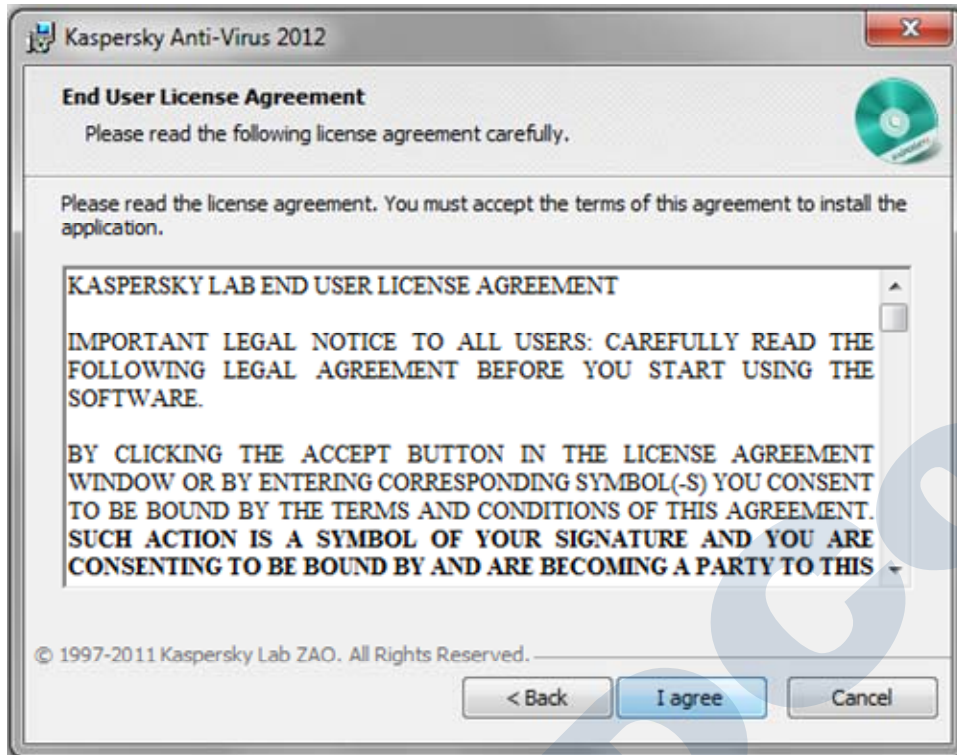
Kaspersky Anti-Virus 2012

End User License Agreement

Please read the following license agreement carefully.

Please read the license agreement. You must accept the terms of this agreement to install the application.

KASPERSKY LAB END USER LICENSE AGREEMENT

IMPORTANT LEGAL NOTICE TO ALL USERS: CAREFULLY READ THE FOLLOWING LEGAL AGREEMENT BEFORE YOU START USING THE SOFTWARE.

BY CLICKING THE ACCEPT BUTTON IN THE LICENSE AGREEMENT WINDOW OR BY ENTERING CORRESPONDING SYMBOL(-S) YOU CONSENT TO BE BOUND BY THE TERMS AND CONDITIONS OF THIS AGREEMENT. **SUCH ACTION IS A SYMBOL OF YOUR SIGNATURE AND YOU ARE CONSENTING TO BE BOUND BY AND ARE BECOMING A PARTY TO THIS**

© 1997-2011 Kaspersky Lab ZAO. All Rights Reserved.

< Back

I agree

Cancel